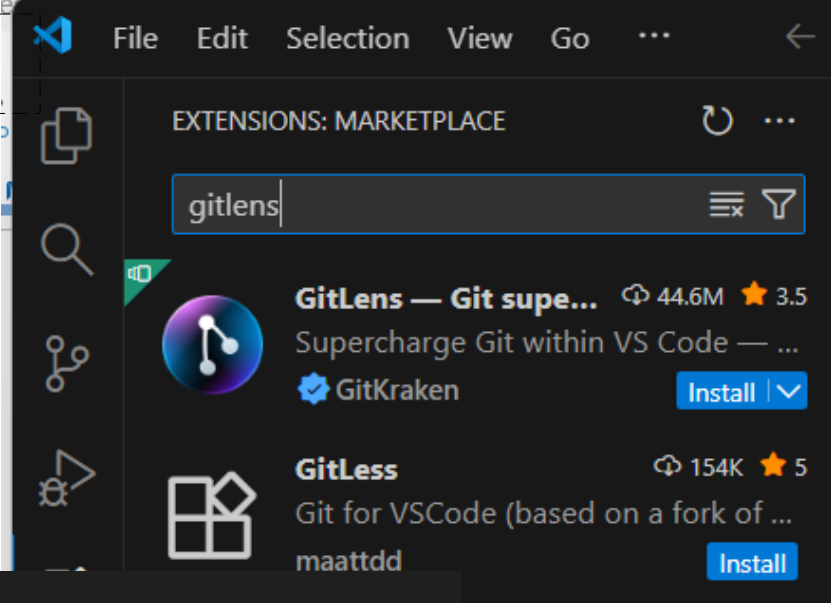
File Edit Selection View Go ···

EXTENSIONS: MARKETPLACE

gitlens

GitLens — Git supe... 44.6M 3.5
Supercharge Git within VS Code — ...
GitKraken
Install

GitLess 154K 5
Git for VSCode (based on a fork of ...
maattdd
Install